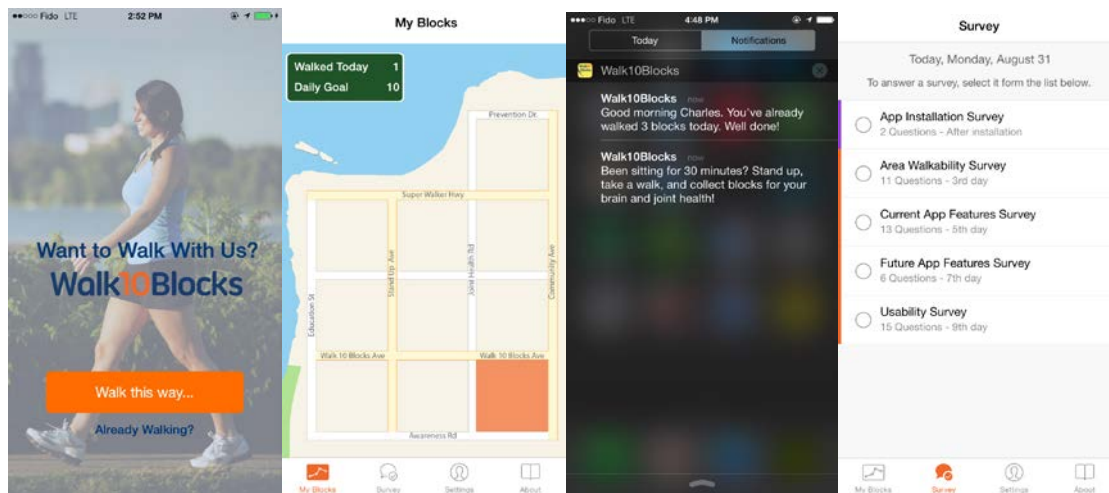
●●○○○ Fido LTE 2:52 PM

Want to Walk With Us?

Walk10Blocks

Walk this way...

Already Walking?

My Blocks

| Walked Today | 1 |
|---|---|
| Daily Goal | 10 |

Prevention Dr.

Super Walker Hwy

Stand Up Ave

Joint Health Rd

Community Ave

Education St

Walk 10 Blocks Ave

Walk 10 Blocks Ave

Awareness Rd

My Blocks Survey Settings About

●●○○○ Fido LTE 4:48 PM

Today Notifications

Walk10Blocks

Walk10Blocks now
Good morning Charles. You've already walked 3 blocks today. Well done!

Walk10Blocks now
Been sitting for 30 minutes? Stand up, take a walk, and collect blocks for your brain and joint health!

Survey

Today, Monday, August 31

To answer a survey, select it form the list below.

App Installation Survey
2 Questions - After installation

Area Walkability Survey
11 Questions - 3rd day

Current App Features Survey
13 Questions - 5th day

Future App Features Survey
6 Questions - 7th day

Usability Survey
15 Questions - 9th day

My Blocks Survey Settings About